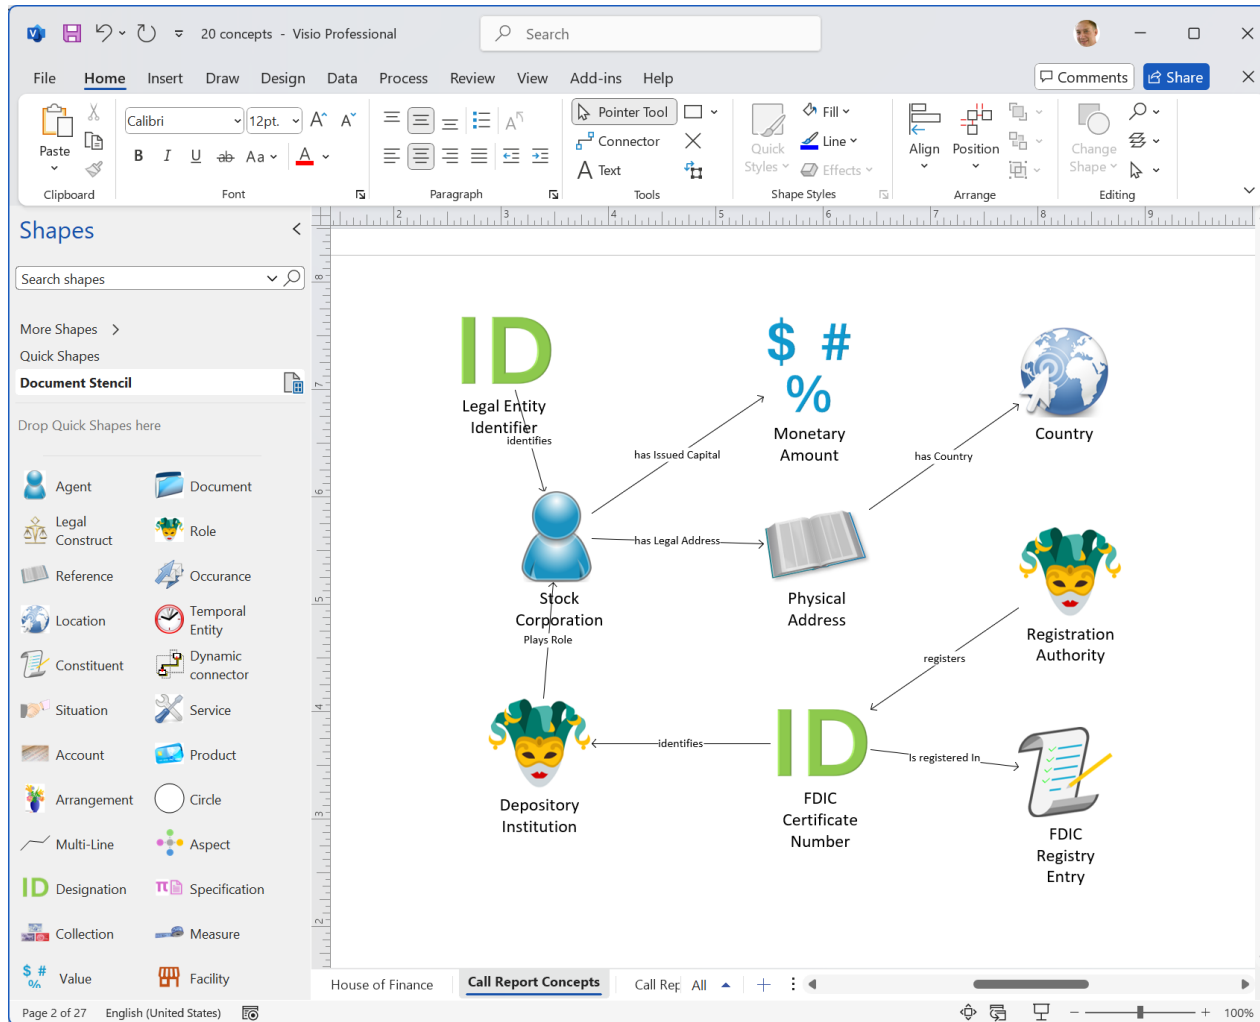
20 concepts - Visio Professional

Search

File Home Insert Draw Design Data Process Review View Add-ins Help

Comments Share

Paste

Clipboard

Calibri 12pt.

B I U ab Aa

Font

Paragraph

Pointer Tool

Connector

Text

Tools

Quick Styles

Fill

Line

Effects

Shape Styles

Align

Position

Arrange

Change Shape

Editing

Shapes

Search shapes

More Shapes

Quick Shapes

Document Stencil

Drop Quick Shapes here

Agent
Document
Legal Construct
Role
Reference
Occurance
Location
Temporal Entity
Constituent
Dynamic connector
Situation
Service
Account
Product
Arrangement
Circle
Multi-Line
Aspect
Designation
Specification
Collection
Measure
Value
Facility

ID
Legal Entity Identifier
identifies

$ # %
Monetary Amount

has Issued Capital

Country

has Country

Stock Corporation

has Legal Address

Physical Address

Plays Role

Registration Authority

registers

Depository Institution

identifies

ID
FDIC Certificate Number

Is registered In

FDIC Registry Entry

House of Finance
Call Report Concepts
Call Rep
All

Page 2 of 27
English (United States)
100%